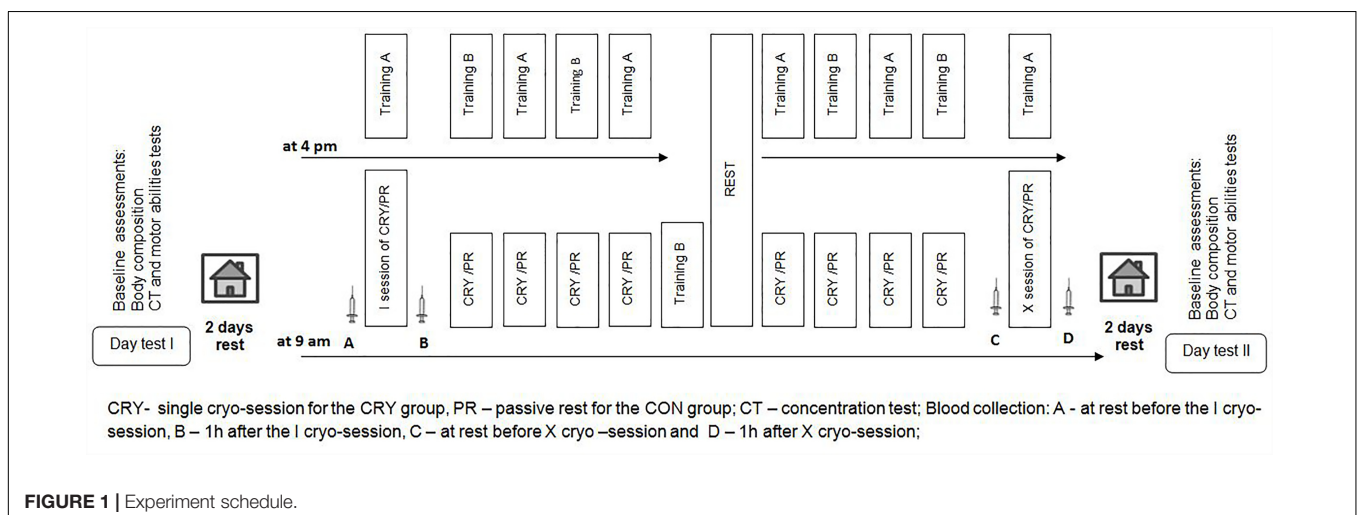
Baseline assessments:
Body composition
CT and motor abilities tests

Day test I

2 days rest

at 4 pm

at 9 am

A

I session of CRY/PR

B

Training A

Training B

Training A

Training B

Training A

CRY /PR

CRY /PR

CRY /PR

CRY /PR

Training B

REST

Training A

Training B

Training A

Training B

CRY /PR

CRY /PR

CRY /PR

CRY /PR

Training A

C

X session of CRY/PR

D

2 days rest

Baseline assessments:
Body composition
CT and motor abilities tests

Day test II

CRY- single cryo-session for the CRY group, PR – passive rest for the CON group; CT – concentration test; Blood collection: A - at rest before the I cryo-session, B – 1h after the I cryo-session, C – at rest before X cryo –session and D – 1h after X cryo-session;

FIGURE 1 | Experiment schedule.